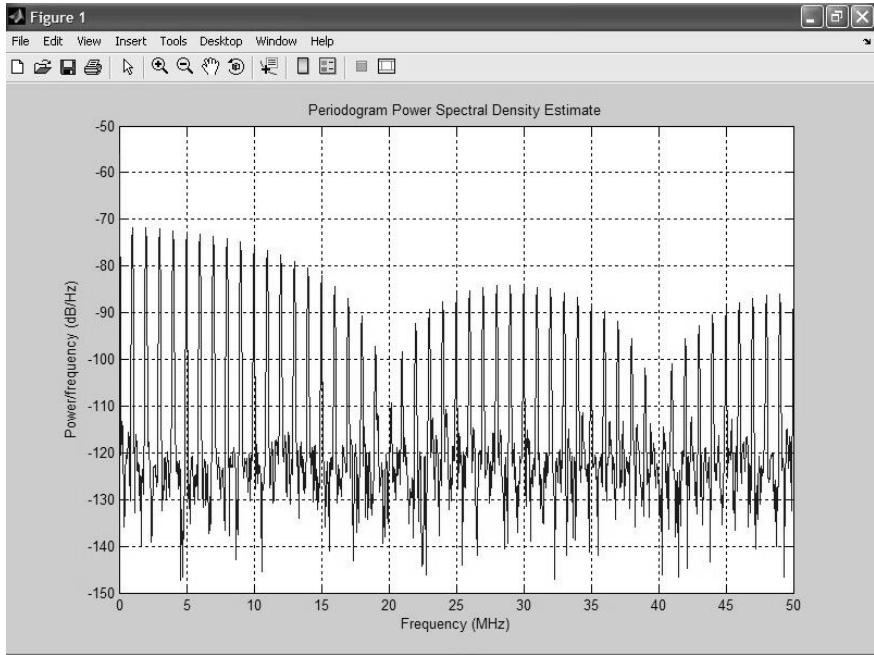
Figure 1

File Edit View Insert Tools Desktop Window Help

Periodogram Power Spectral Density Estimate

-50
-60
-70
-80
-90
-100
-110
-120
-130
-140
-150

Power/frequency (dB/Hz)

0 5 10 15 20 25 30 35 40 45 50

Frequency (MHz)